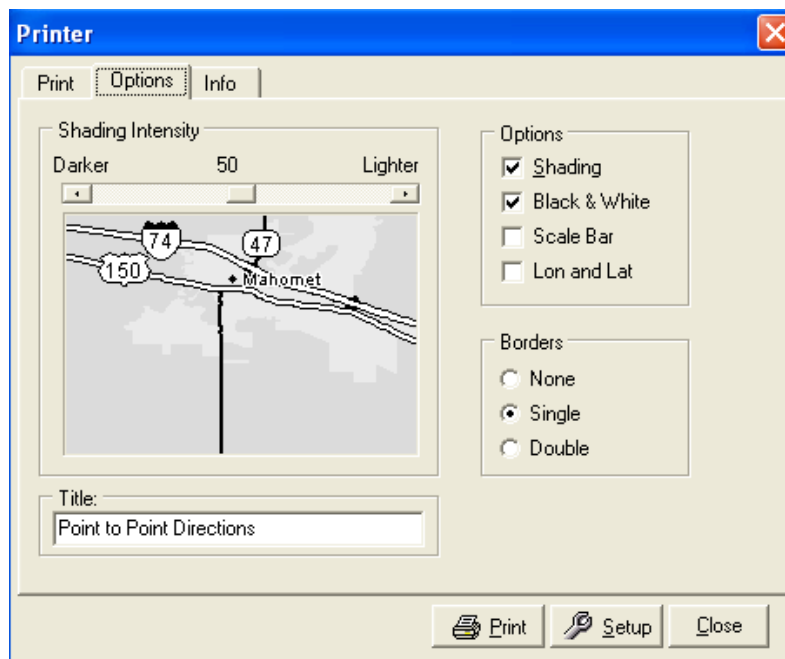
Printer

Print Options Info

Shading Intensity

Darker 50 Lighter

74 47 150 Mahomet

Title:

Point to Point Directions

Options

Shading

Black & White

Scale Bar

Lon and Lat

Borders

None

Single

Double

Print Setup Close